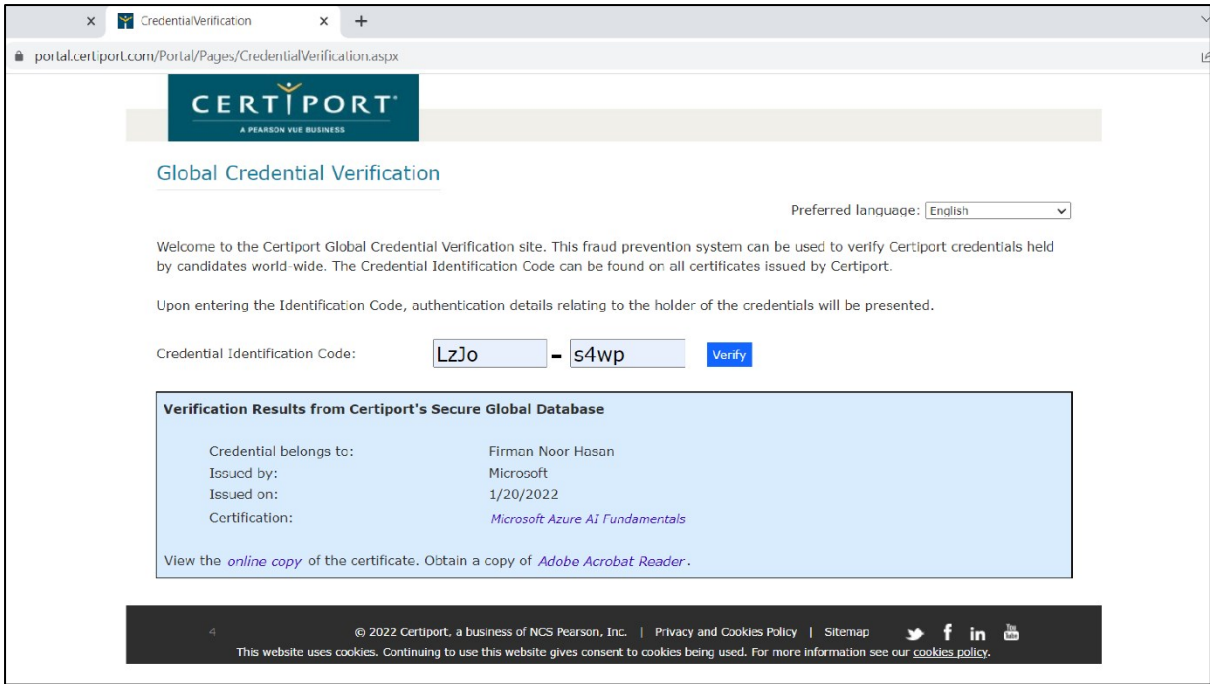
CredentialVerification

portal.certiport.com/Portal/Pages/CredentialVerification.aspx

CERTIPORT
A PEARSON VUE BUSINESS

Global Credential Verification

Preferred language: English

Welcome to the Certiport Global Credential Verification site. This fraud prevention system can be used to verify Certiport credentials held by candidates world-wide. The Credential Identification Code can be found on all certificates issued by Certiport.

Upon entering the Identification Code, authentication details relating to the holder of the credentials will be presented.

Credential Identification Code: LzJo - s4wp Verify

Verification Results from Certiport's Secure Global Database

| Credential belongs to: | Firman Noor Hasan |
|---|---|
| Issued by: | Microsoft |
| Issued on: | 1/20/2022 |
| Certification: | Microsoft Azure AI Fundamentals |

View the online copy of the certificate. Obtain a copy of Adobe Acrobat Reader.

4 © 2022 Certiport, a business of NCS Pearson, Inc. | Privacy and Cookies Policy | Sitemap

This website uses cookies. Continuing to use this website gives consent to cookies being used. For more information see our cookies policy.